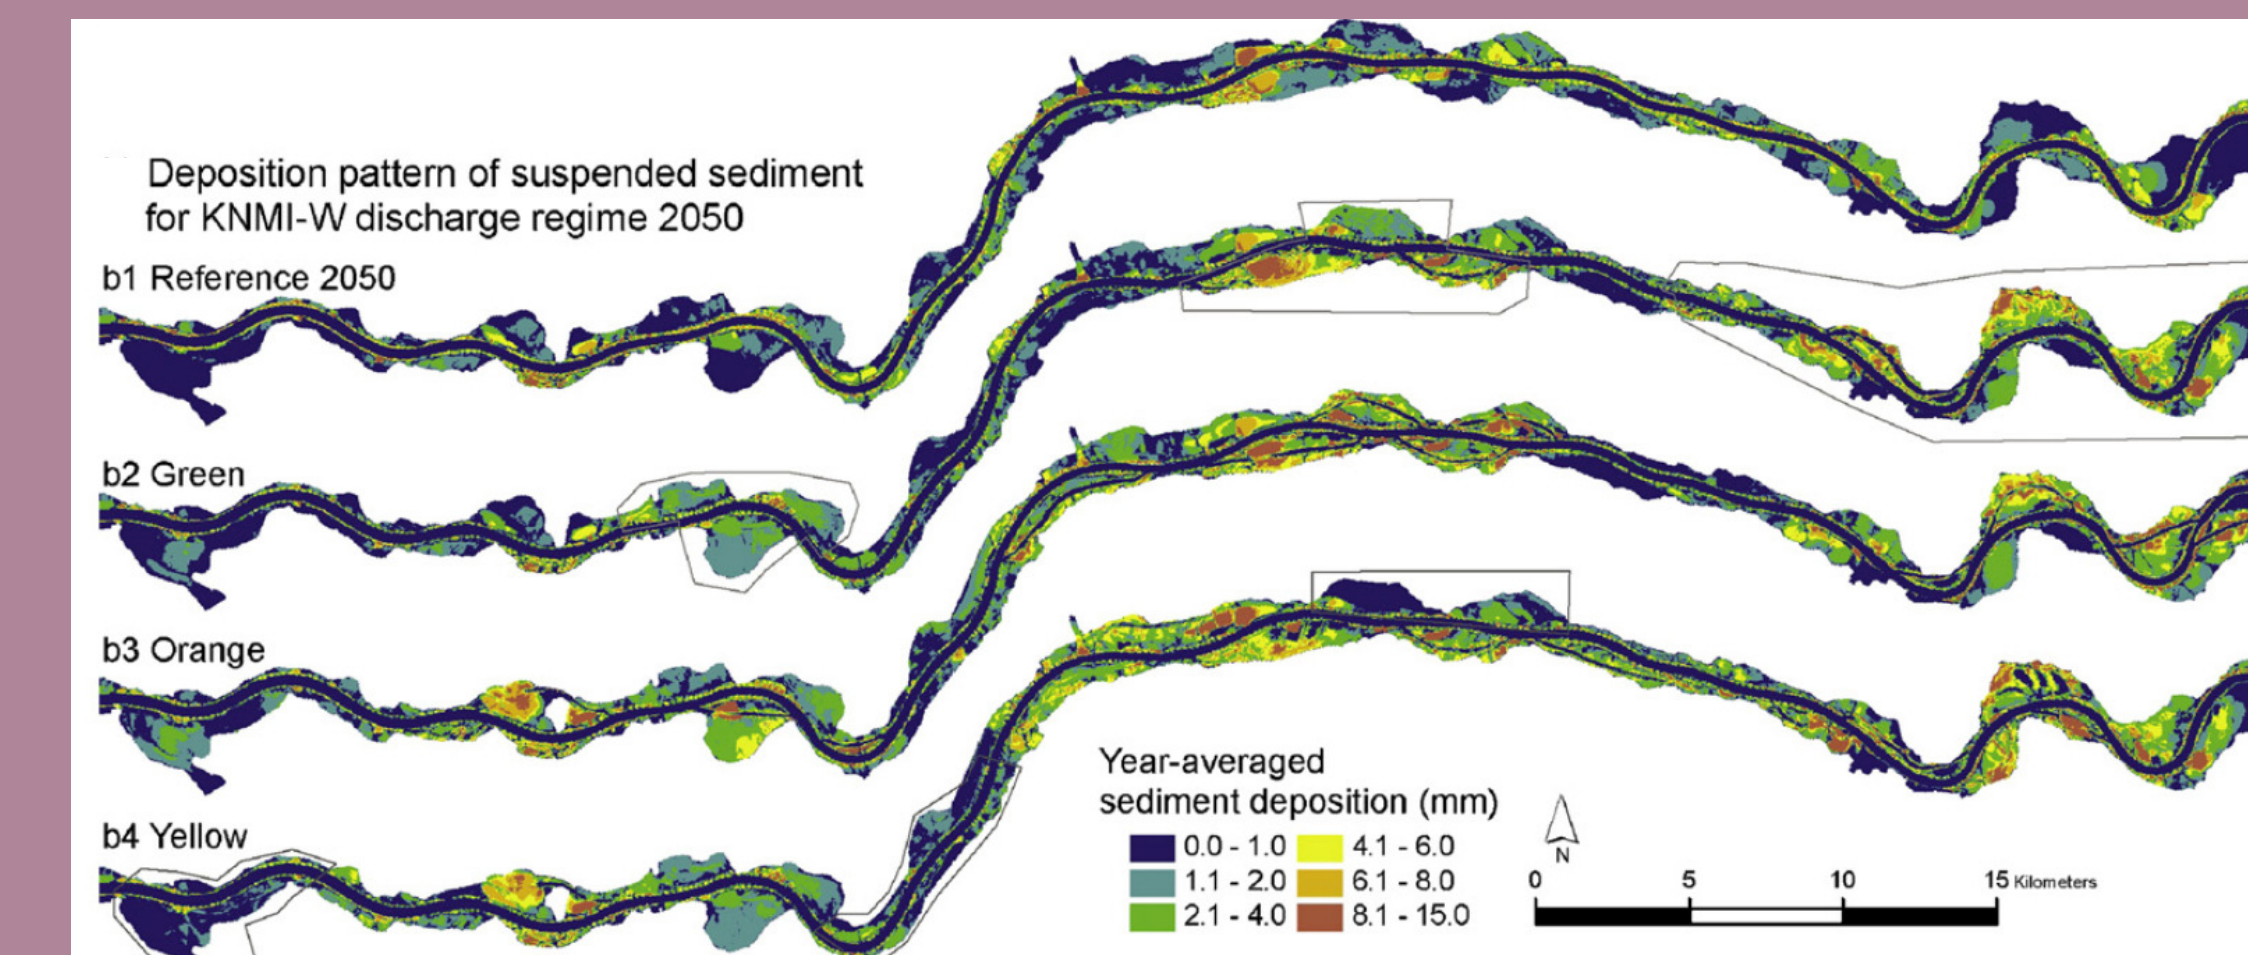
Deposition pattern of suspended sediment for KNMI-W discharge regime 2050

b1 Reference 2050

b2 Green

b3 Orange

b4 Yellow

Year-averaged sediment deposition (mm)

0.0 - 1.0
1.1 - 2.0
2.1 - 4.0
4.1 - 6.0
6.1 - 8.0
8.1 - 15.0

N

0 5 10 15 Kilometers